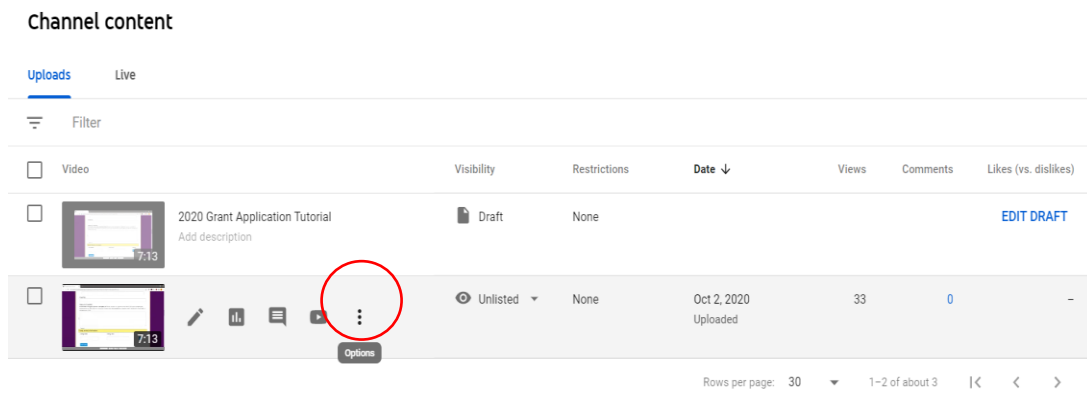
Channel content

Uploads Live

Filter

| Video | Visibility | Restrictions | Date ↓ | Views | Comments | Likes (vs. dislikes) |
|---|---|---|---|---|---|---|
| 7:13 2020 Grant Application Tutorial Add description | Draft | None | | | | EDIT DRAFT |
| 7:13 | Unlisted | None | Oct 2, 2020 Uploaded | 33 | 0 | – |

Options

Rows per page: 30 1–2 of about 3